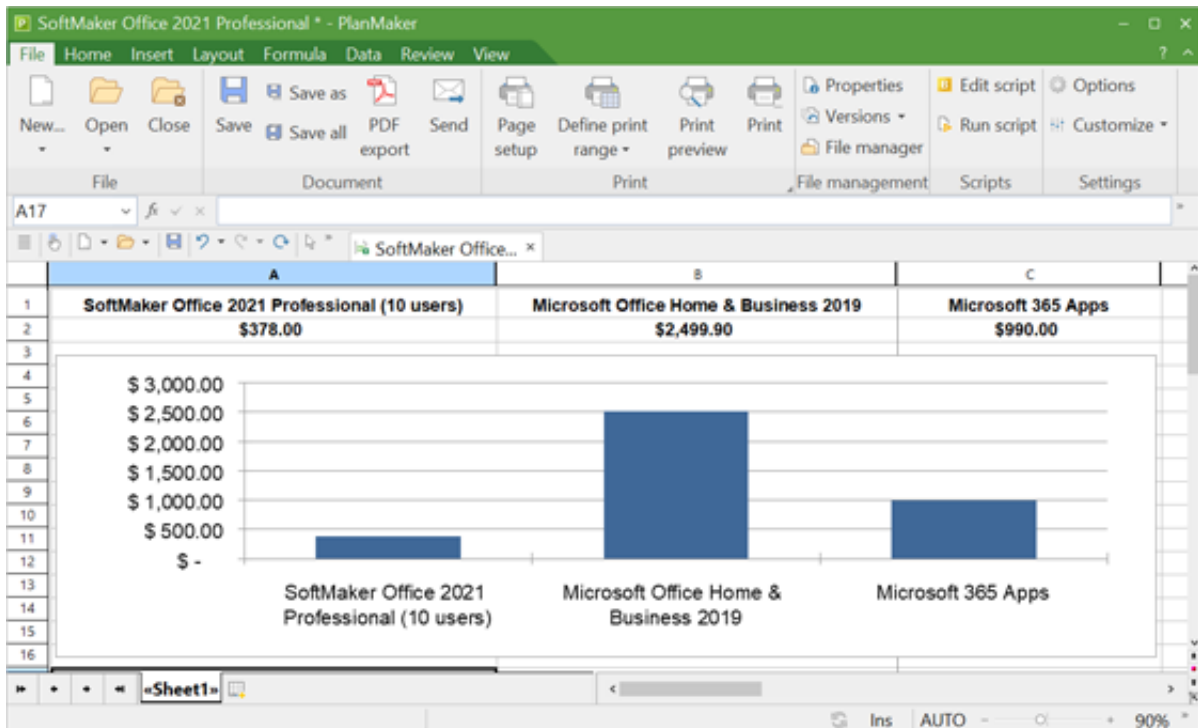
SoftMaker Office 2021 Professional * - PlanMaker

File Home Insert Layout Formula Data Review View

New... Open Close Save Save as Save all PDF export Send Page setup Define print range Print preview Print Properties Versions File manager Edit script Run script Options Customize

File Document Print File management Scripts Settings

A17

SoftMaker Office... ×

| | A | B | C |
|---|---|---|---|
| 1 | SoftMaker Office 2021 Professional (10 users) | Microsoft Office Home & Business 2019 | Microsoft 365 Apps |
| 2 | $378.00 | $2,499.90 | $990.00 |
| 3 | | | |
| 4 | | | |
| 5 | | | |
| 6 | | | |
| 7 | | | |
| 8 | | | |
| 9 | | | |
| 10 | | | |
| 11 | | | |
| 12 | | | |
| 13 | | | |
| 14 | | | |
| 15 | | | |
| 16 | | | |

$ 3,000.00
$ 2,500.00
$ 2,000.00
$ 1,500.00
$ 1,000.00
$ 500.00
$ -

SoftMaker Office 2021 Professional (10 users)
Microsoft Office Home & Business 2019
Microsoft 365 Apps

«Sheet1»

Ins AUTO 90%